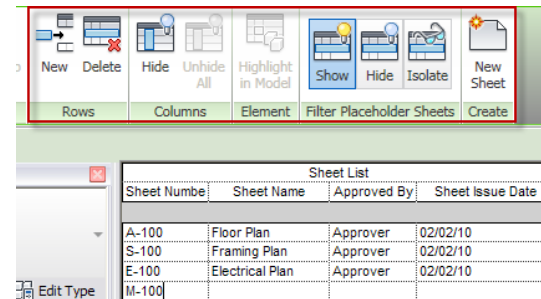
New Delete
Rows

Hide Unhide All
Columns

Highlight in Model
Element

Show Hide Isolate
Filter Placeholder Sheets

New Sheet
Create

Edit Type

| Sheet List | | | |
|---|---|---|---|
| Sheet Numbe | Sheet Name | Approved By | Sheet Issue Date |
| | | | |
| A-100 | Floor Plan | Approver | 02/02/10 |
| S-100 | Framing Plan | Approver | 02/02/10 |
| E-100 | Electrical Plan | Approver | 02/02/10 |
| M-100 | | | |